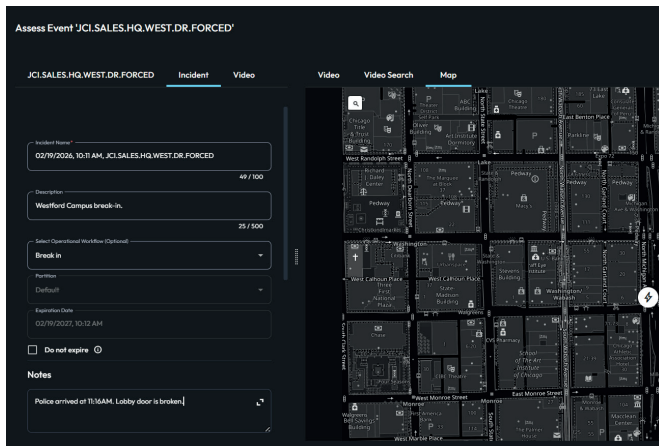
Assess Event 'JCI.SALES.HQ.WEST.DR.FORCED'

JCI.SALES.HQ.WEST.DR.FORCED   Incident   Video

Video   Video Search   Map

Incident Name*
02/19/2026, 10:11 AM, JCI.SALES.HQ.WEST.DR.FORCED
49 / 100

Description
Westford Campus break-in.
25 / 500

Select Operational Workflow (Optional)
Break in

Partition
Default

Expiration Date
02/19/2027, 10:12 AM

Do not expire

Notes

Police arrived at 11:16AM. Lobby door is broken.

Lake
ABC Building
Chicago Theatre
Chicago Title & Trust Building
Oliver Building
Art Institute Dormitory
East Benton Place
West Randolph Street
Richard Daley Center
The Marquee at Block 37
Macy's
Pedway
Washington
West Calhoun Place
Three First National Plaza
State Madison Building
Stevens Building
Washington/Wabash
CVS Pharmacy
School of The Art Institute of Chicago
Chase
West Monroe Street
East Monroe Street
Monroe
Walgreens
Bell Savings Building
West Marble Place
North State Street
North Dearborn Street
North Garland Court
South Clark Street
Athletic Association Hotel
Macclean Center